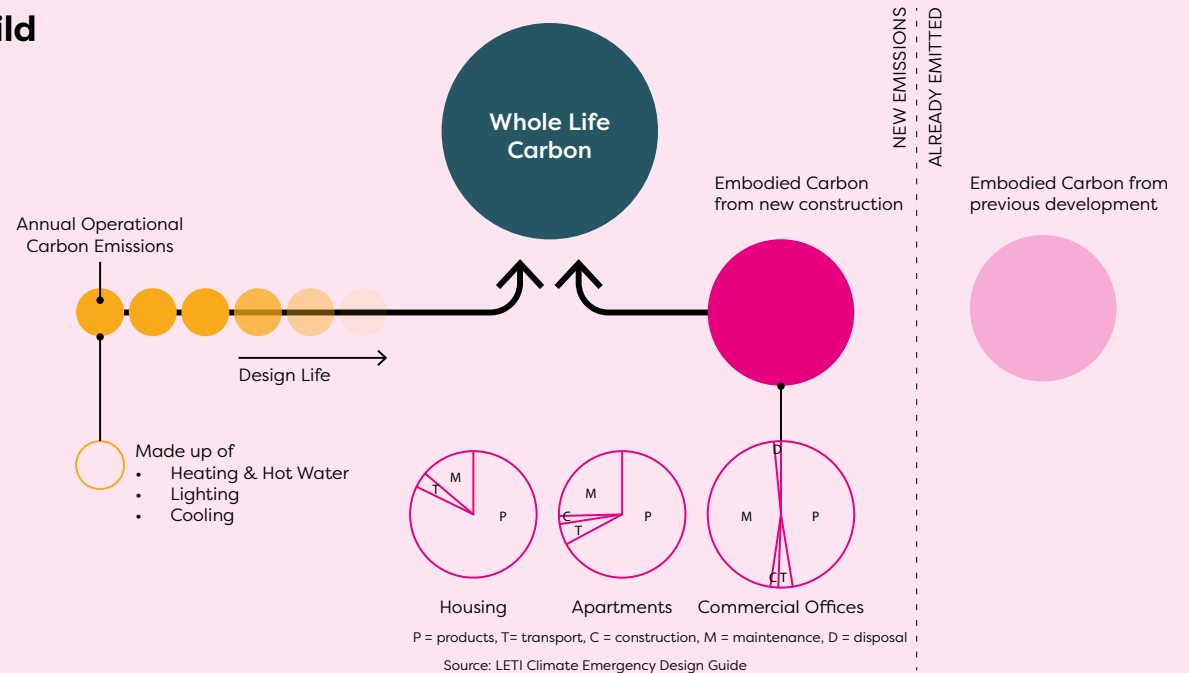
ild

Whole Life Carbon

NEW EMISSIONS

ALREADY EMITTED

Annual Operational Carbon Emissions

Design Life

Made up of
• Heating & Hot Water
• Lighting
• Cooling

Embodied Carbon from new construction

Embodied Carbon from previous development

M
T
P

M
C
T
P

D
M
P
C T

Housing

Apartments

Commercial Offices

P = products, T= transport, C = construction, M = maintenance, D = disposal

Source: LETI Climate Emergency Design Guide